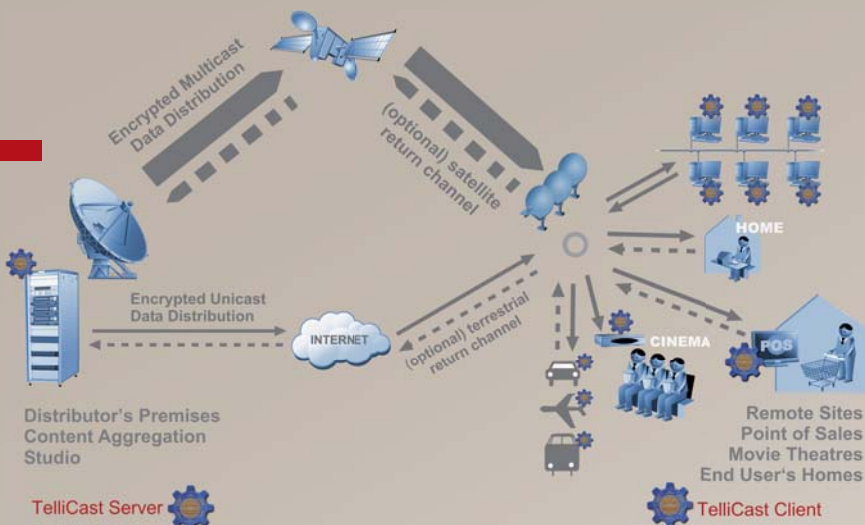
Encrypted Multicast Data Distribution

(optional) satellite return channel

HOME

Encrypted Unicast Data Distribution

INTERNET

(optional) terrestrial return channel

CINEMA

POS

Distributor's Premises
Content Aggregation
Studio

Remote Sites
Point of Sales
Movie Theatres
End User's Homes

TelliCast Server

TelliCast Client